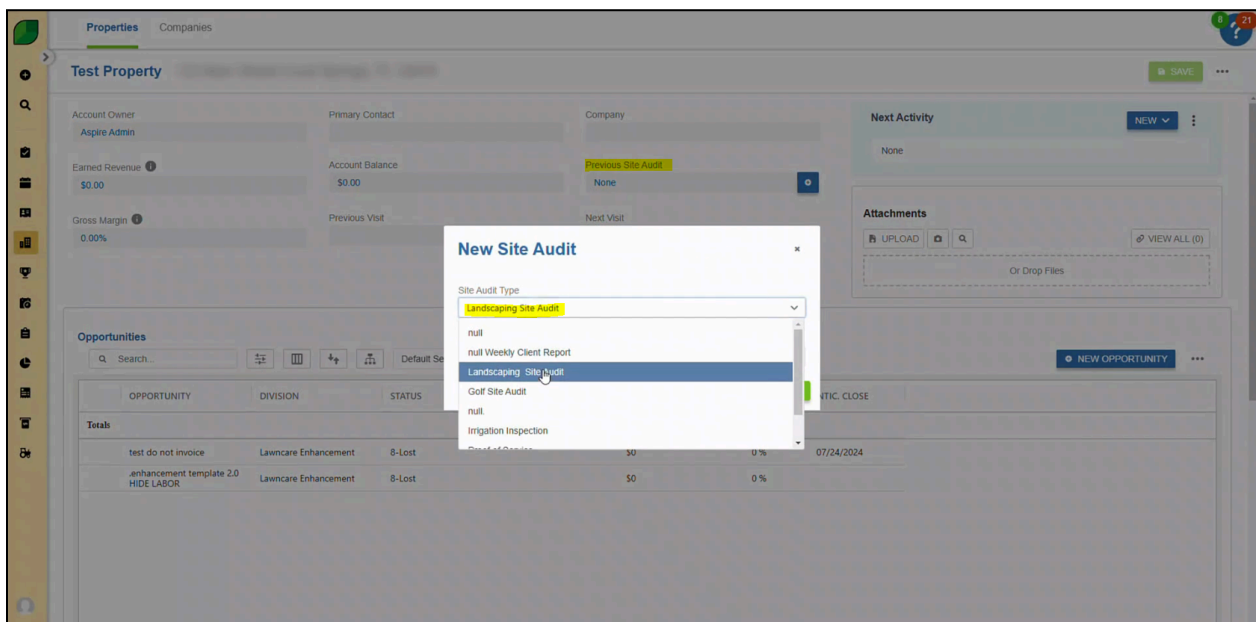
Properties Companies

8 21

Test Property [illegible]

SAVE

Account Owner
Aspire Admin

Primary Contact

Company

Next Activity
NEW
None

Earned Revenue
$0.00

Account Balance
$0.00

Previous Site Audit
None

Gross Margin
0.00%

Previous Visit

Next Visit

Attachments
UPLOAD
VIEW ALL (0)
Or Drop Files

New Site Audit ×

Site Audit Type
Landscaping Site Audit
null
null Weekly Client Report
Landscaping Site Audit
Golf Site Audit
null
Irrigation Inspection
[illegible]

Opportunities
Search...
Default Se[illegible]
NEW OPPORTUNITY

| OPPORTUNITY | DIVISION | STATUS | | | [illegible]NTIC. CLOSE |
|---|---|---|---|---|---|
| Totals | | | | | |
| test do not invoice | Lawncare Enhancement | 8-Lost | $0 | 0 % | 07/24/2024 |
| .enhancement template 2.0 HIDE LABOR | Lawncare Enhancement | 8-Lost | $0 | 0 % | |